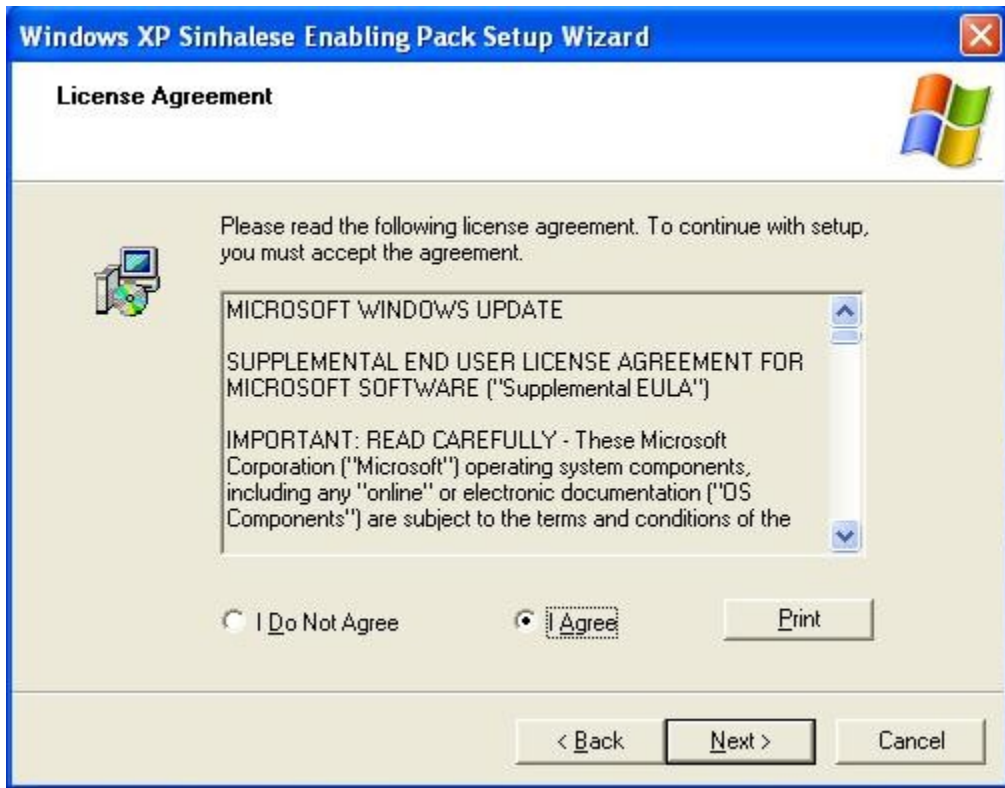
Windows XP Sinhalese Enabling Pack Setup Wizard

License Agreement

Please read the following license agreement. To continue with setup, you must accept the agreement.

MICROSOFT WINDOWS UPDATE

SUPPLEMENTAL END USER LICENSE AGREEMENT FOR MICROSOFT SOFTWARE ("Supplemental EULA")

IMPORTANT: READ CAREFULLY - These Microsoft Corporation ("Microsoft") operating system components, including any "online" or electronic documentation ("OS Components") are subject to the terms and conditions of the

I Do Not Agree

I Agree

Print

< Back

Next >

Cancel